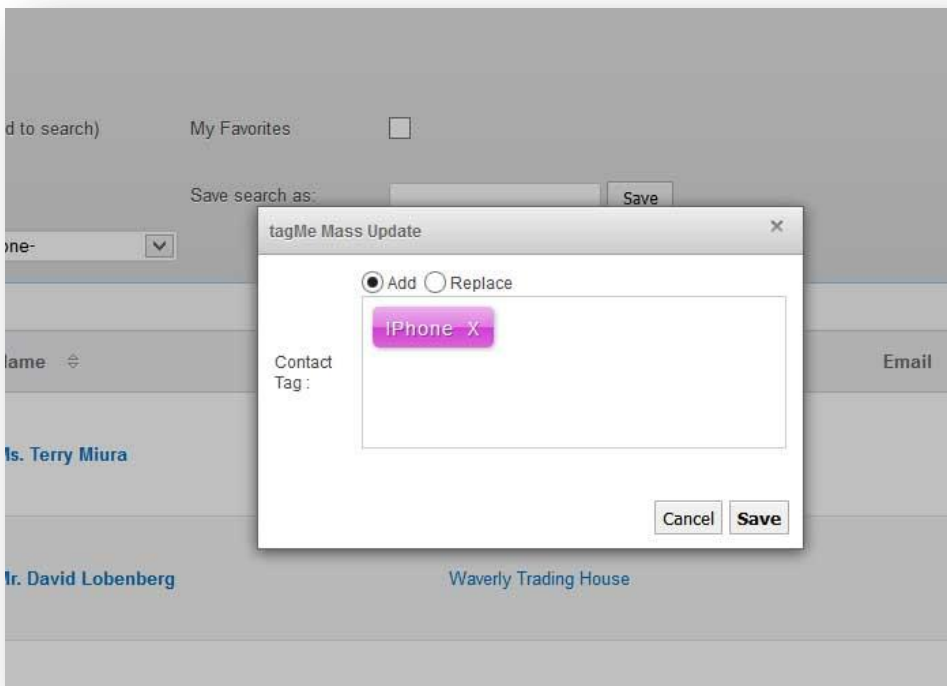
d to search)

My Favorites

Save search as:

Save

one-

lame

Email

ls. Terry Miura

lr. David Lobenberg

Waverly Trading House

tagMe Mass Update

×

Add Replace

Contact Tag :

IPhone X

Cancel Save